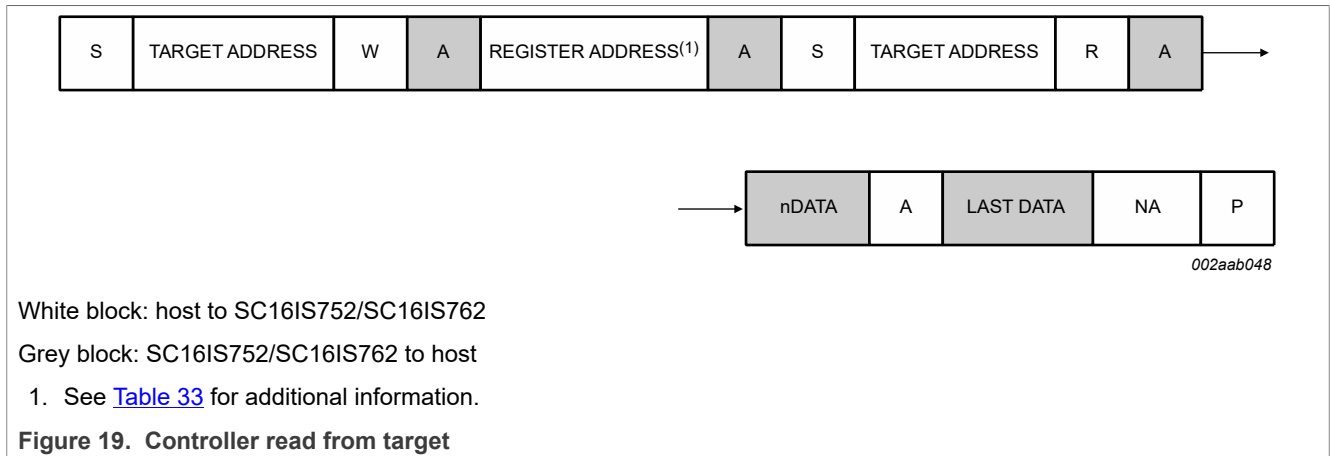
| S | TARGET ADDRESS | W | A | REGISTER ADDRESS$^{(1)}$ | A | S | TARGET ADDRESS | R | A |
|---|---|---|---|---|---|---|---|---|---|

| nDATA | A | LAST DATA | NA | P |
|---|---|---|---|---|

002aab048

White block: host to SC16IS752/SC16IS762

Grey block: SC16IS752/SC16IS762 to host

1. See Table 33 for additional information.

Figure 19. Controller read from target